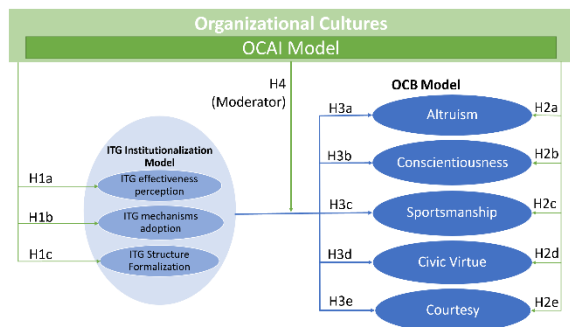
Organizational Cultures

OCAI Model

H4
(Moderator)

OCB Model

ITG Institutionalization Model

H1a
ITG effectiveness perception

H1b
ITG mechanisms adoption

H1c
ITG Structure Formalization

H3a
Altruism
H2a

H3b
Conscientiousness
H2b

H3c
Sportsmanship
H2c

H3d
Civic Virtue
H2d

H3e
Courtesy
H2e